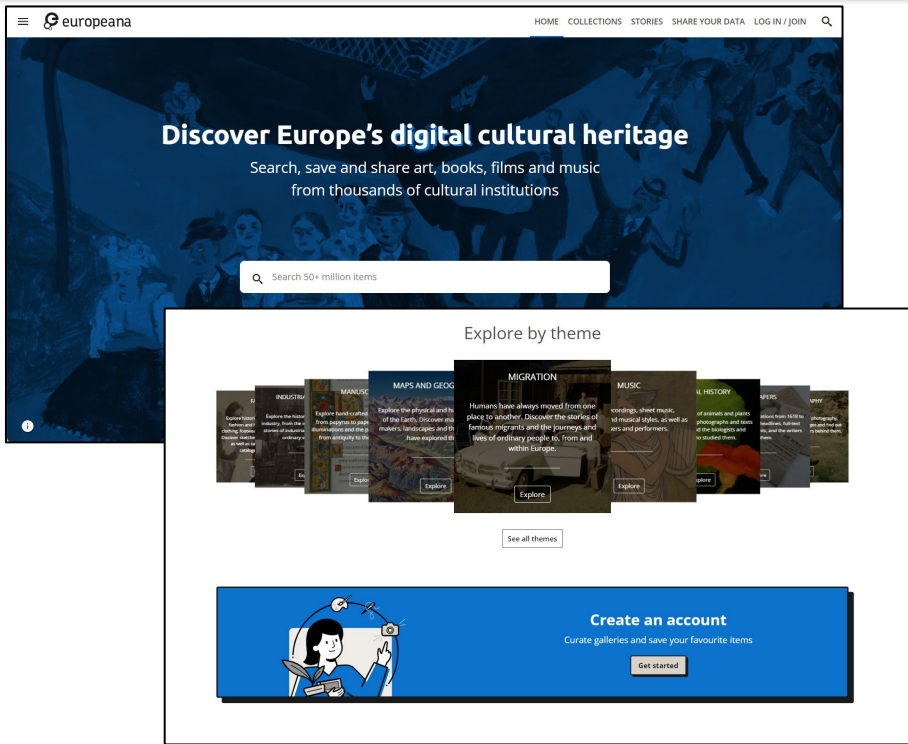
europeana

HOME COLLECTIONS STORIES SHARE YOUR DATA LOG IN / JOIN

Discover Europe's digital cultural heritage

Search, save and share art, books, films and music from thousands of cultural institutions

Search 50+ million items

Explore by theme

INDUSTRI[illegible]

MANUSC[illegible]

MAPS AND GEOG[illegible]

MIGRATION

Humans have always moved from one place to another. Discover the stories of famous migrants and the journeys and lives of ordinary people to, from and within Europe.

Explore

MUSIC

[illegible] recordings, sheet music, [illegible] and musical styles, as well as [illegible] ers and performers.

Explore

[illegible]AL HISTORY

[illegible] of animals and plants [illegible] photographs and texts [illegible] the biologists and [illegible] o studied them.

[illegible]xplore

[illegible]APERS

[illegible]APHY

Explore

Explore

Explore

See all themes

Create an account

Curate galleries and save your favourite items

Get started